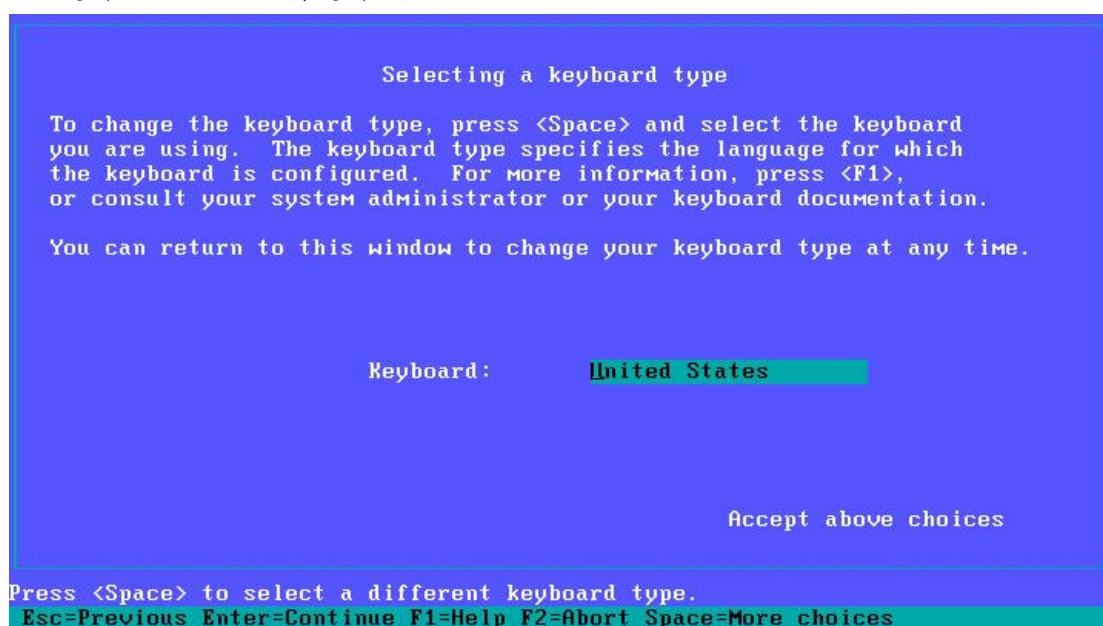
Selecting a keyboard type

To change the keyboard type, press <Space> and select the keyboard you are using. The keyboard type specifies the language for which the keyboard is configured. For more information, press <F1>, or consult your system administrator or your keyboard documentation.

You can return to this window to change your keyboard type at any time.

Keyboard: United States

Accept above choices

Press <Space> to select a different keyboard type.
Esc=Previous Enter=Continue F1=Help F2=Abort Space=More choices